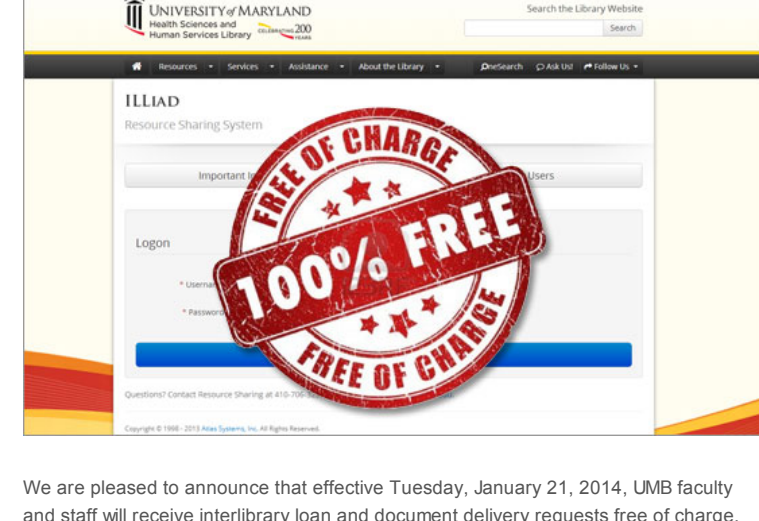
UNIVERSITY of MARYLAND
Health Sciences and Human Services Library
CELEBRATING 200 YEARS

Search the Library Website
Search

Resources Services Assistance About the Library OneSearch Ask Us! Follow Us

ILLIAD
Resource Sharing System

Important I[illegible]
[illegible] Users

Logon

* Usernam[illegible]
* Password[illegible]

FREE OF CHARGE
100% FREE
FREE OF CHARGE

Questions? Contact Resource Sharing at 410-706-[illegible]

Copyright © 1998 - 2013 Atlas Systems, Inc. All Rights Reserved.

We are pleased to announce that effective Tuesday, January 21, 2014, UMB faculty and staff will receive interlibrary loan and document delivery requests free of charge.